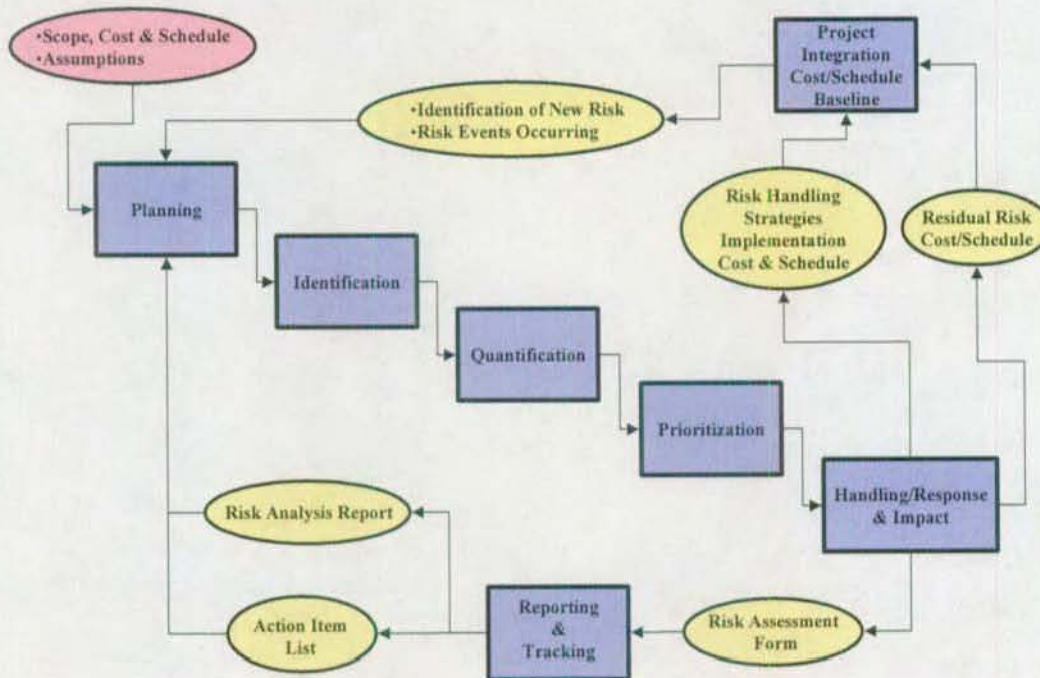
•Scope, Cost & Schedule
•Assumptions

Project Integration Cost/Schedule Baseline

•Identification of New Risk
•Risk Events Occurring

Planning

Risk Handling Strategies Implementation Cost & Schedule

Residual Risk Cost/Schedule

Identification

Quantification

Prioritization

Handling/Response & Impact

Risk Analysis Report

Action Item List

Reporting & Tracking

Risk Assessment Form